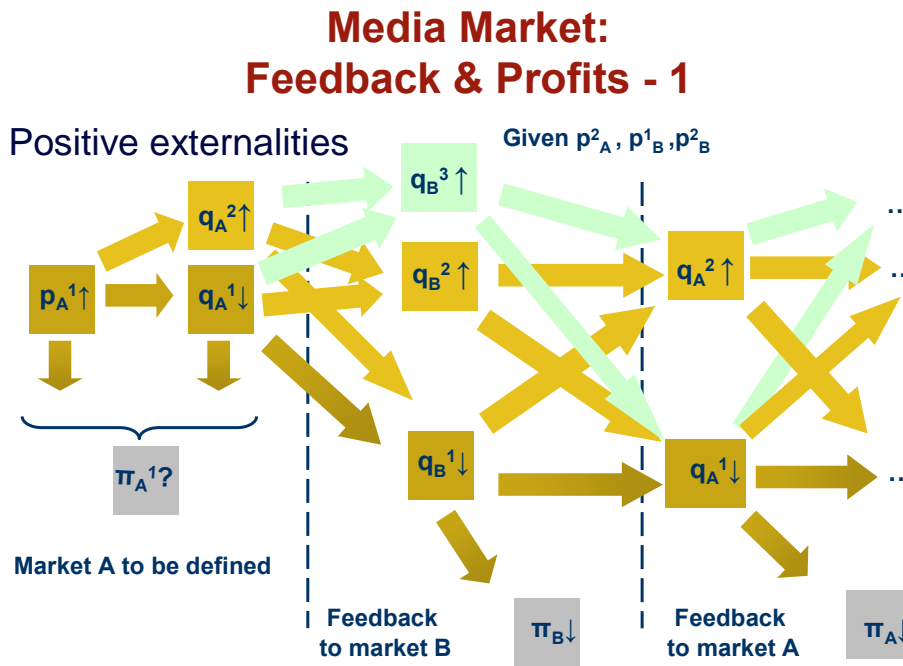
Media Market:
Feedback & Profits - 1

Positive externalities

Given $p^2_A$ , $p^1_B$ ,$p^2_B$

$q_B{}^3\uparrow$

$q_A{}^2\uparrow$

$p_A{}^1\uparrow$

$q_A{}^1\downarrow$

$q_B{}^2\uparrow$

$q_A{}^2\uparrow$

...

...

$\pi_A{}^1$?

$q_B{}^1\downarrow$

$q_A{}^1\downarrow$

...

Market A to be defined

Feedback to market B

$\pi_B\downarrow$

Feedback to market A

$\pi_A$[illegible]